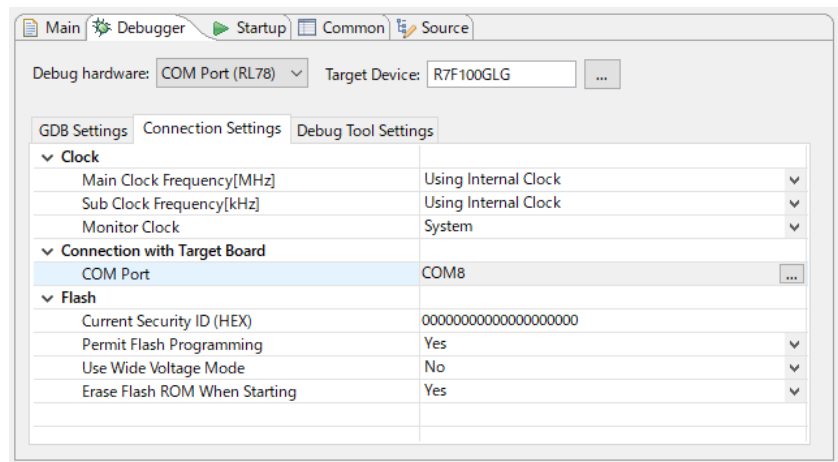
Main | Debugger | Startup | Common | Source

Debug hardware: COM Port (RL78) Target Device: R7F100GLG ...

GDB Settings | Connection Settings | Debug Tool Settings

| | |
|---|---|
| Clock | |
| Main Clock Frequency[MHz] | Using Internal Clock |
| Sub Clock Frequency[kHz] | Using Internal Clock |
| Monitor Clock | System |
| Connection with Target Board | |
| COM Port | COM8 ... |
| Flash | |
| Current Security ID (HEX) | 00000000000000000000 |
| Permit Flash Programming | Yes |
| Use Wide Voltage Mode | No |
| Erase Flash ROM When Starting | Yes |